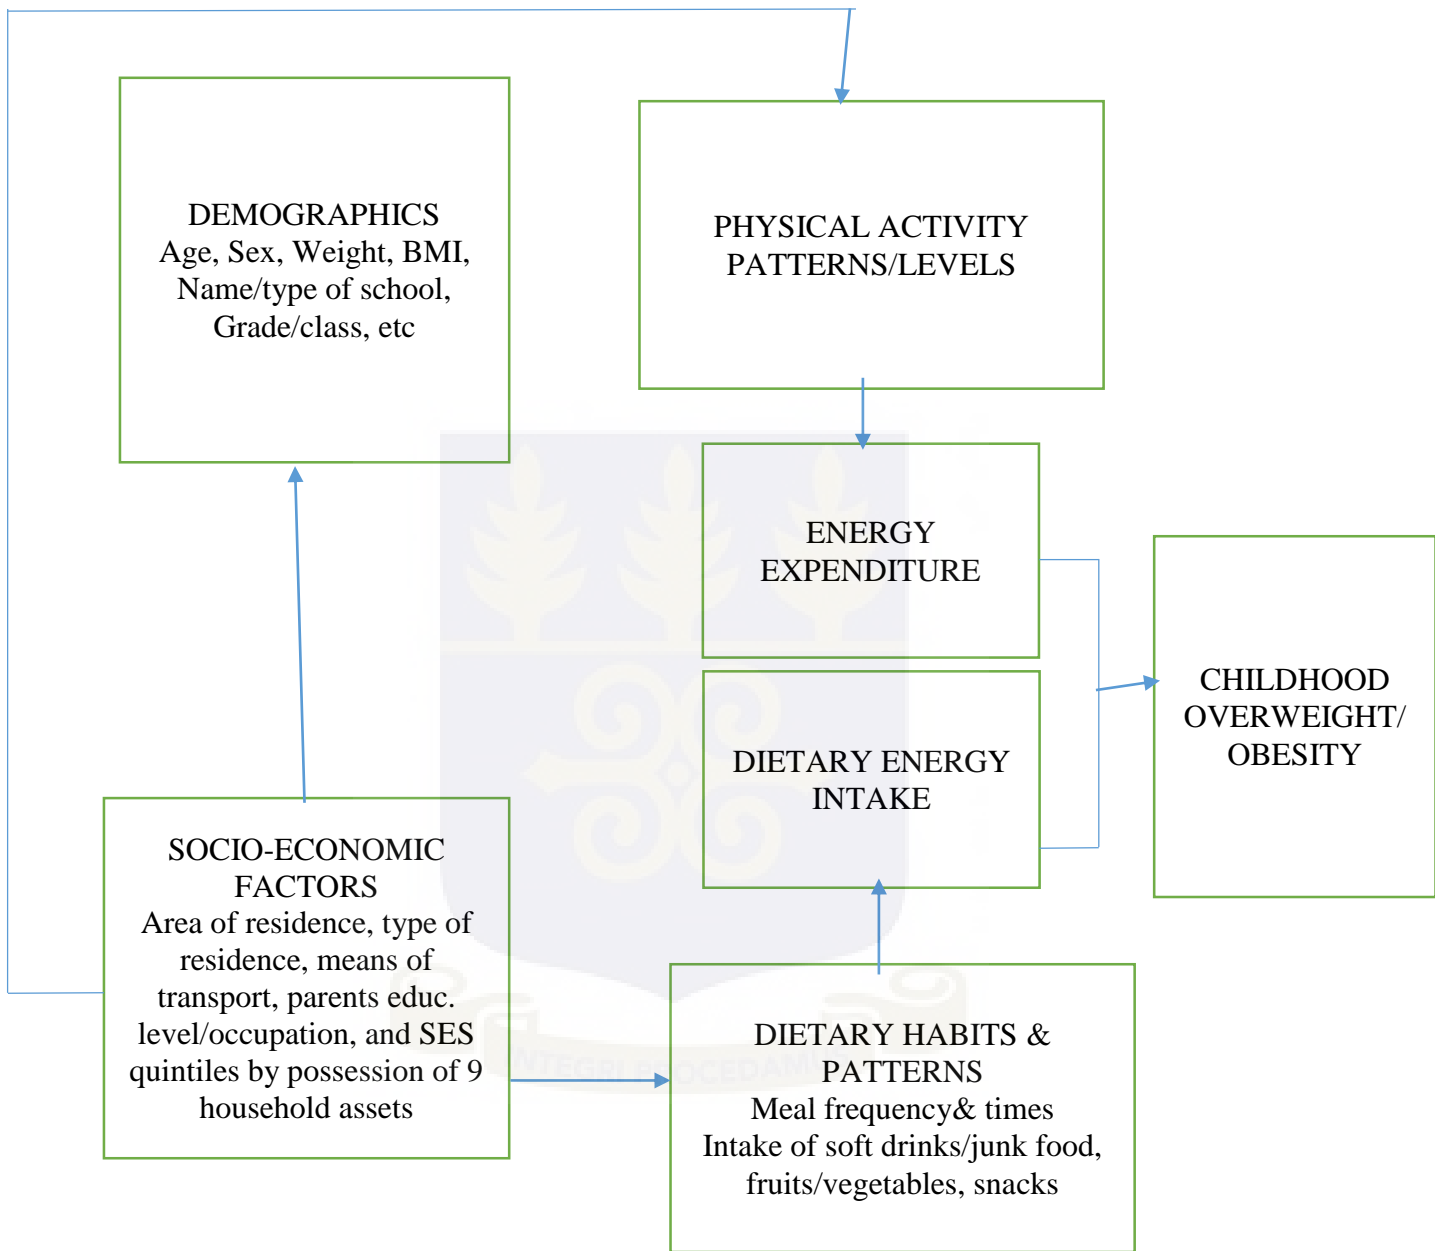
DEMOGRAPHICS
Age, Sex, Weight, BMI, Name/type of school, Grade/class, etc

PHYSICAL ACTIVITY PATTERNS/LEVELS

ENERGY EXPENDITURE

DIETARY ENERGY INTAKE

CHILDHOOD OVERWEIGHT/ OBESITY

SOCIO-ECONOMIC FACTORS
Area of residence, type of residence, means of transport, parents educ. level/occupation, and SES quintiles by possession of 9 household assets

DIETARY HABITS & PATTERNS
Meal frequency& times
Intake of soft drinks/junk food, fruits/vegetables, snacks

INTEGRI PROCEDAMUS